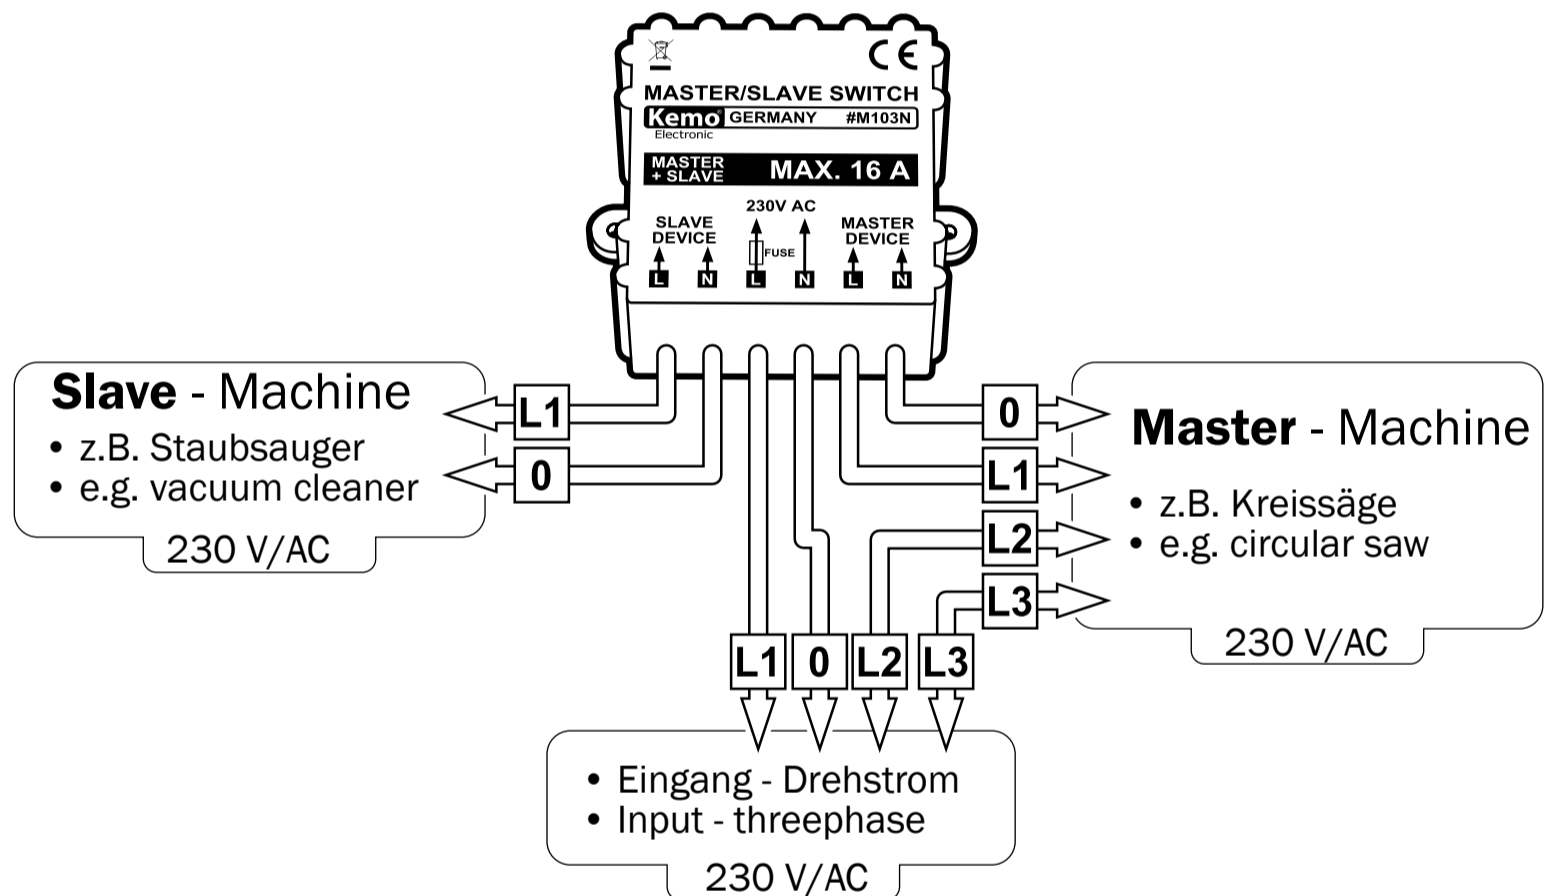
CE

MASTER/SLAVE SWITCH

Kemo GERMANY #M103N
Electronic

MASTER + SLAVE MAX. 16 A

SLAVE DEVICE

230V AC

MASTER DEVICE

FUSE

L N L N L N

Slave - Machine
• z.B. Staubsauger
• e.g. vacuum cleaner
230 V/AC

L1
0

0
L1
L2
L3

Master - Machine
• z.B. Kreissäge
• e.g. circular saw
230 V/AC

L1 0 L2 L3

• Eingang - Drehstrom
• Input - threephase
230 V/AC